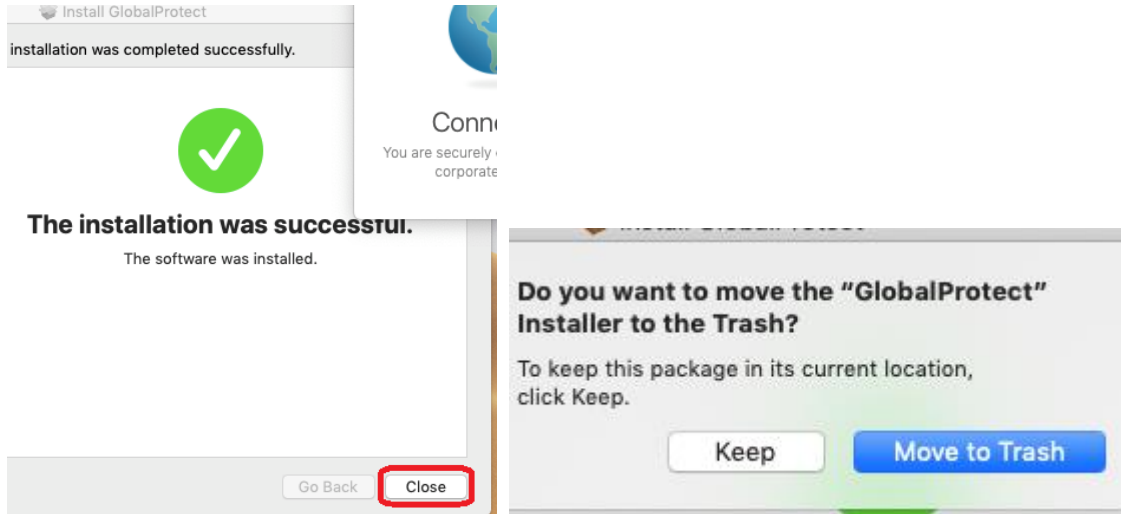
Install GlobalProtect

installation was completed successfully.

Conn

You are securely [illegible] corporate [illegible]

The installation was successful.

The software was installed.

Go Back

Close

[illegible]

Do you want to move the "GlobalProtect" Installer to the Trash?

To keep this package in its current location, click Keep.

Keep

Move to Trash